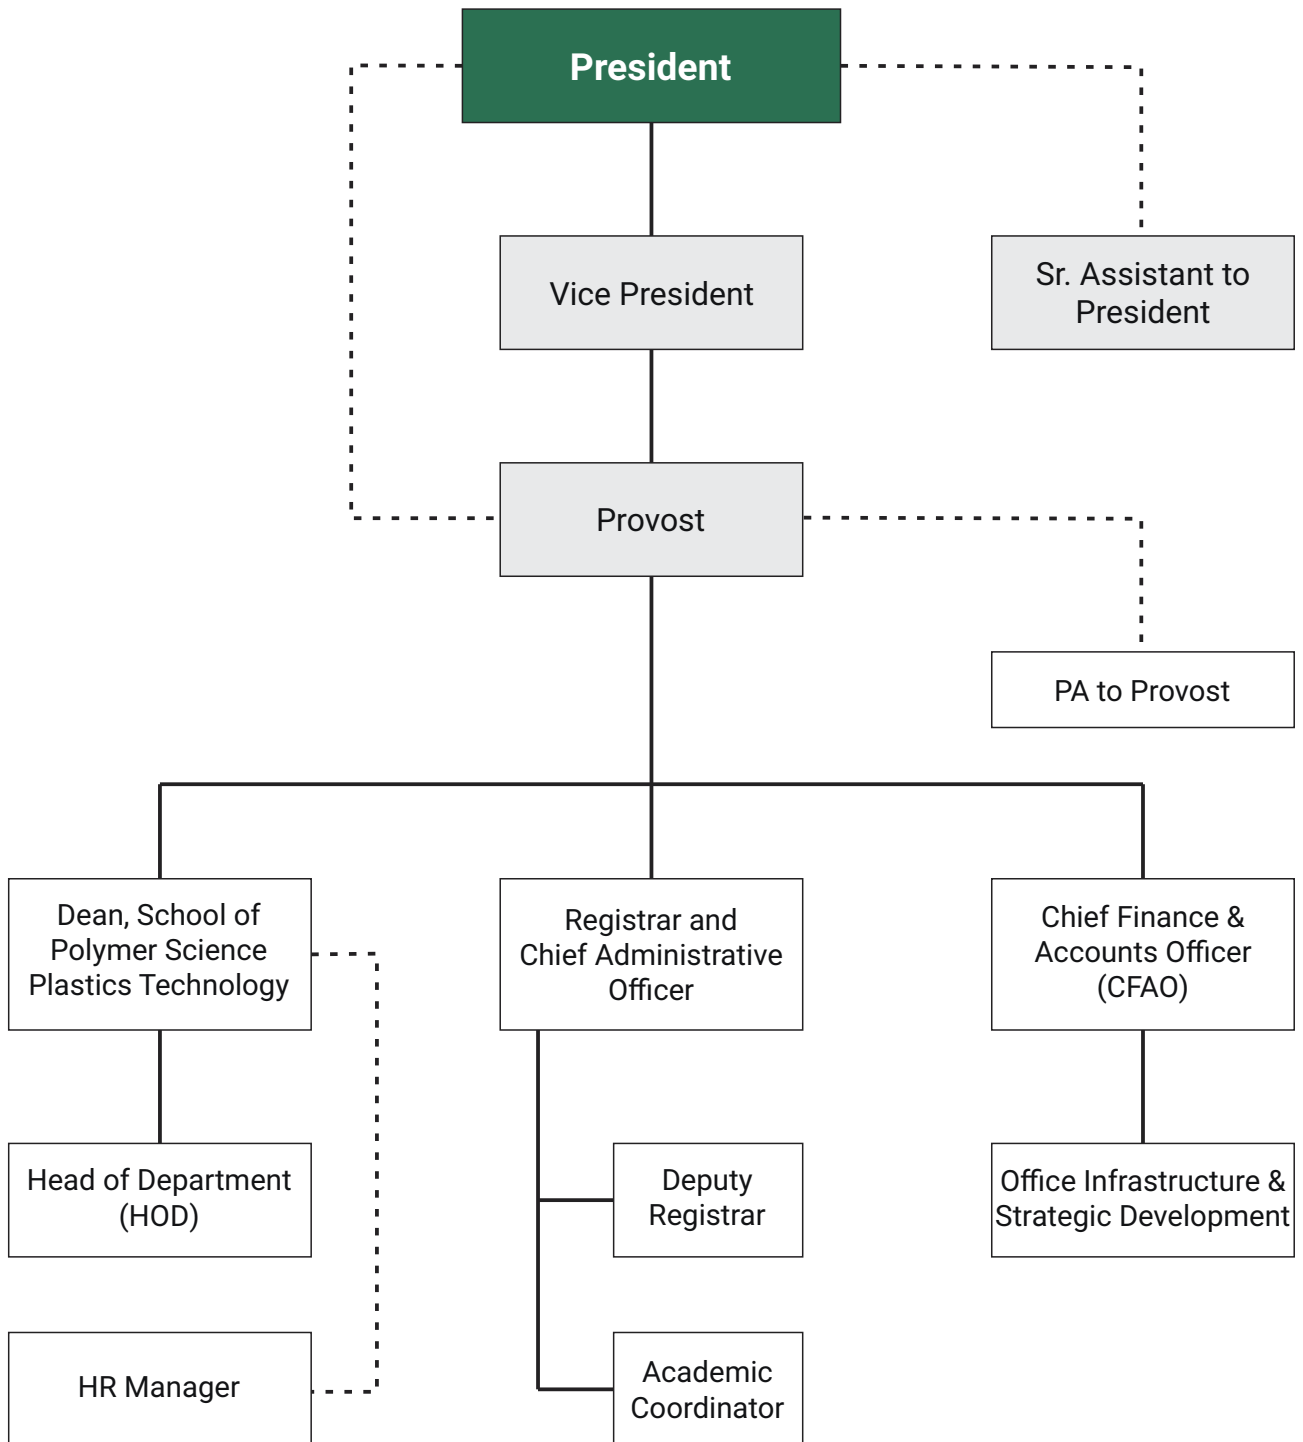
President

Vice President

Sr. Assistant to President

Provost

PA to Provost

Dean, School of Polymer Science Plastics Technology

Registrar and Chief Administrative Officer

Chief Finance & Accounts Officer (CFAO)

Head of Department (HOD)

Deputy Registrar

Office Infrastructure & Strategic Development

HR Manager

Academic Coordinator